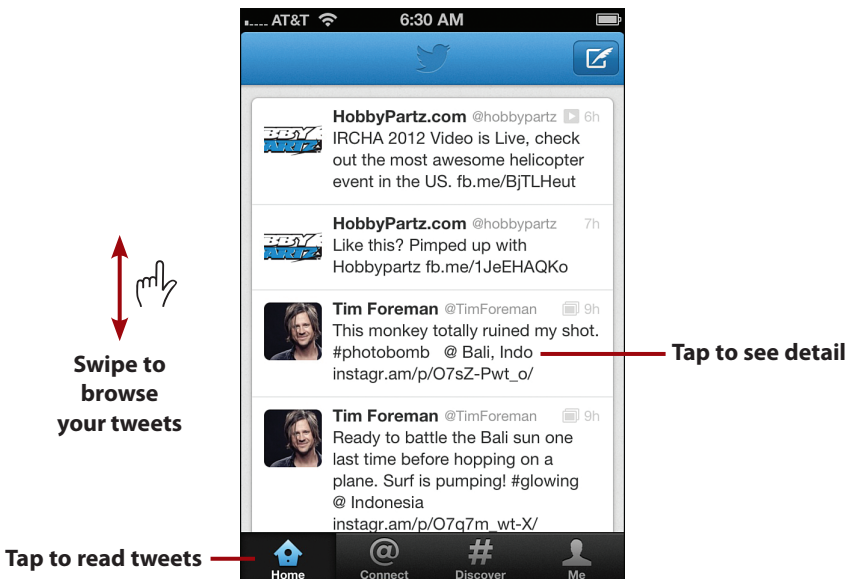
AT&T 6:30 AM

HobbyPartz.com @hobbypartz 6h
IRCHA 2012 Video is Live, check out the most awesome helicopter event in the US. fb.me/BjTLHeut

HobbyPartz.com @hobbypartz 7h
Like this? Pimped up with Hobbypartz fb.me/1JeEHAQKo

Tim Foreman @TimForeman 9h
This monkey totally ruined my shot. #photobomb @ Bali, Indo instagr.am/p/O7sZ-Pwt_o/

Tim Foreman @TimForeman 9h
Ready to battle the Bali sun one last time before hopping on a plane. Surf is pumping! #glowing @ Indonesia instagr.am/p/O7q7m_wt-X/

Home Connect Discover Me

Swipe to browse your tweets

Tap to see detail

Tap to read tweets